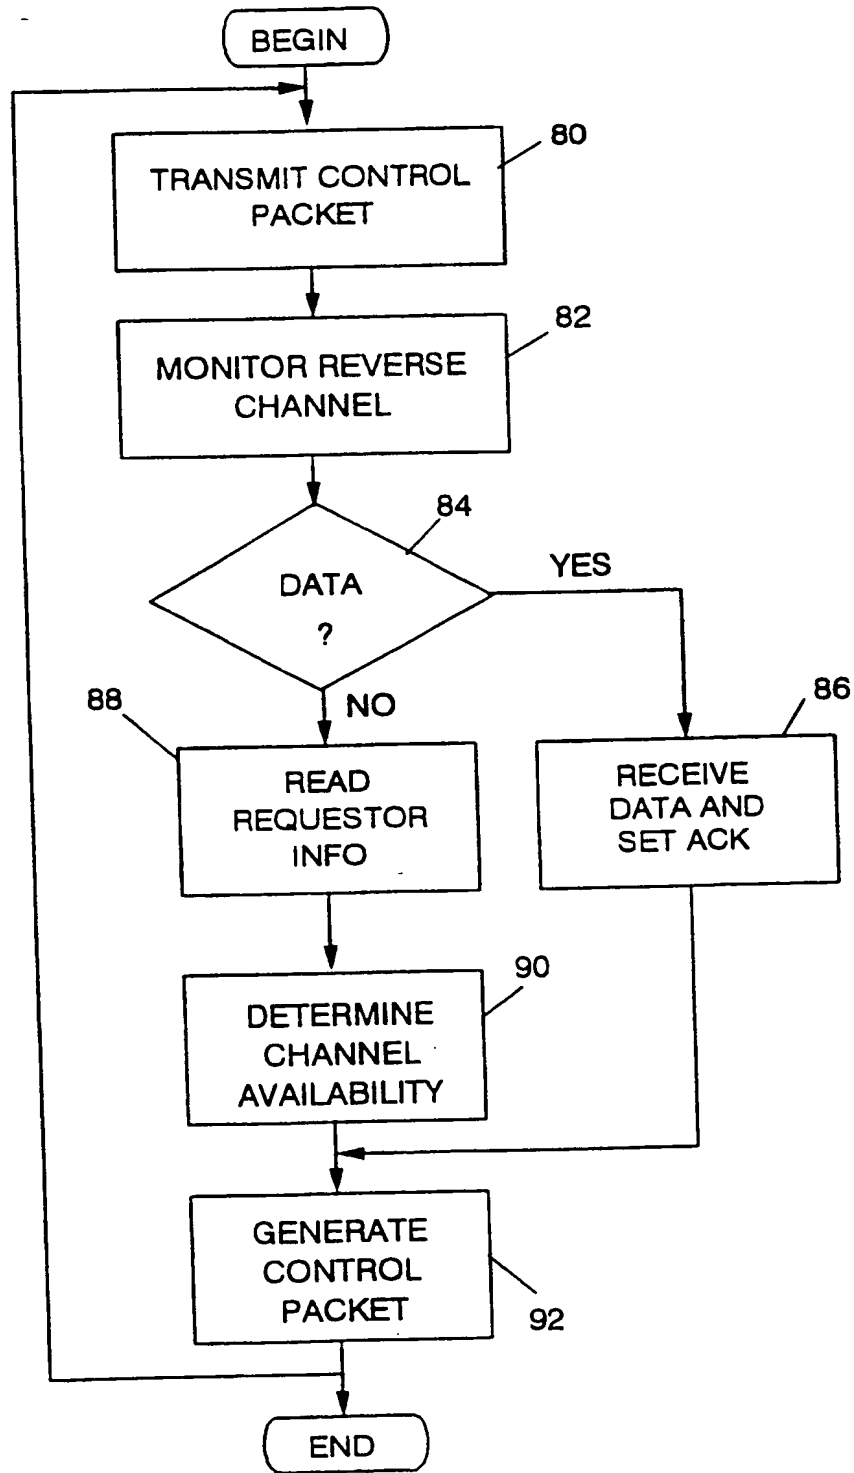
BEGIN

80
TRANSMIT CONTROL PACKET

82
MONITOR REVERSE CHANNEL

84
DATA ?

YES

NO

88
READ REQUESTOR INFO

86
RECEIVE DATA AND SET ACK

90
DETERMINE CHANNEL AVAILABILITY

GENERATE CONTROL PACKET
92

END